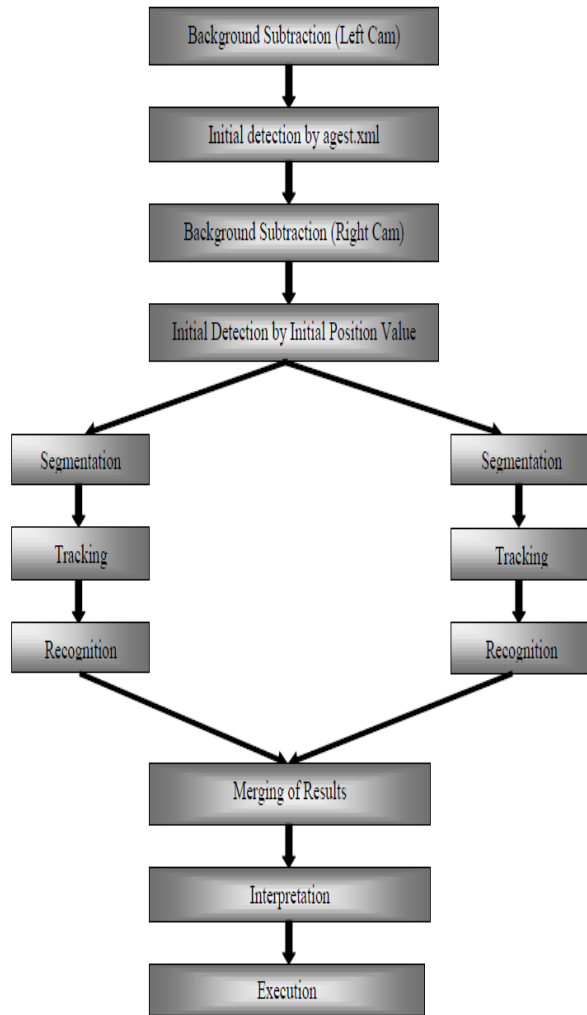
Background Subtraction (Left Cam)

Initial detection by agest.xml

Background Subtraction (Right Cam)

Initial Detection by Initial Position Value

Segmentation

Tracking

Recognition

Segmentation

Tracking

Recognition

Merging of Results

Interpretation

Execution